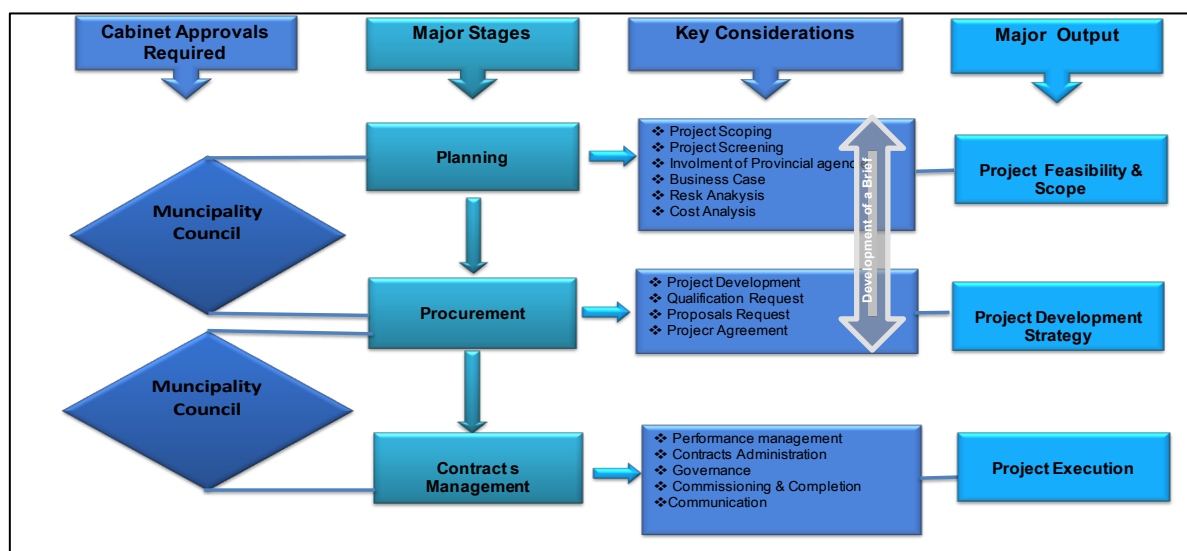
Cabinet Approvals Required

Major Stages

Key Considerations

Major Output

Planning

❖ Project Scoping
❖ Project Screening
❖ Involment of Provincial agenc
❖ Business Case
❖ Resk Anakysis
❖ Cost Analysis

Development of a Brief

Project Feasibility & Scope

Muncipality Council

Procurement

❖ Project Development
❖ Qualification Request
❖ Proposals Request
❖ Projecr Agreement

Project Development Strategy

Muncipality Council

Contract s Management

❖ Performance management
❖ Contracts Administration
❖ Governance
❖ Commissioning & Completion
❖Communication

Project Execution